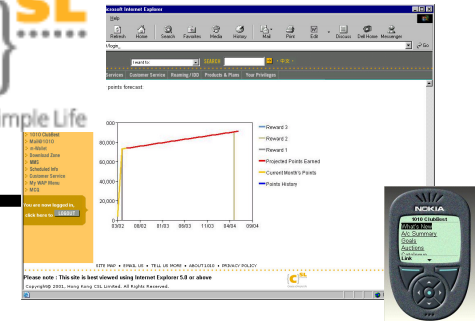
SL
imple Life

icrosoft Internet Explorer
Help
Refresh Home Search Favorites Media History Mail Print Edit Discuss Dell Home Messenger
/login_
Go
SEARCH
Services Customer Service Roaming / IDD Products & Plans Your Privileges
points forecast

1010 ClubBest
Mail@1010
e-Adviser
Download Zone
MMS
Scheduled Info
Customer Service
My WAP Menu
MO3

You are now logged in,
click here to LOGOUT

| 100,000 |
| 80,000 |
| 60,000 |
| 40,000 |
| 20,000 |
| 0 |

03/02 08/02 01/03 06/03 11/03 04/04 09/04

Reward 3
Reward 2
Reward 1
Projected Points Earned
Current Month's Points
Points History

SITE MAP • EMAIL US • TELL US MORE • ABOUT 1010 • PRIVACY POLICY
Please note : This site is best viewed using Internet Explorer 5.0 or above
Copyright© 2001, Hong Kong CSL Limited. All Rights Reserved.

NOKIA
1010 ClubBest
What's New
A/c Summary
Deals
Auctions
Link